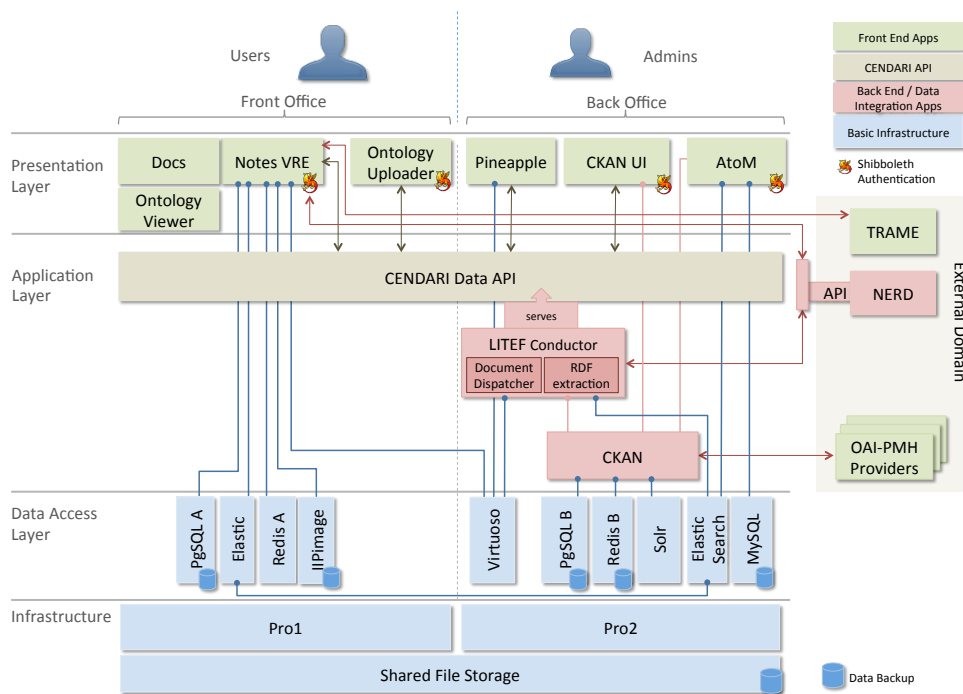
Users

Admins

Front Office

Back Office

Front End Apps

CENDARI API

Back End / Data Integration Apps

Basic Infrastructure

Shibboleth Authentication

Presentation Layer

Docs

Notes VRE

Ontology Uploader

Pineapple

CKAN UI

AtoM

Ontology Viewer

TRAME

Application Layer

CENDARI Data API

API

NERD

External Domain

serves

LITEF Conductor

Document Dispatcher

RDF extraction

CKAN

OAI-PMH Providers

Data Access Layer

PgSQL A

Elastic

Redis A

IIPimage

Virtuoso

PgSQL B

Redis B

Solr

Elastic Search

MySQL

Infrastructure

Pro1

Pro2

Shared File Storage

Data Backup